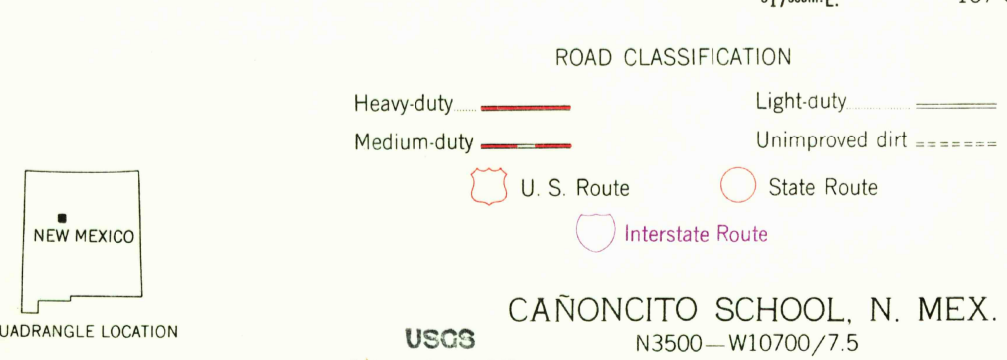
ROAD CLASSIFICATION

Heavy-duty

Light-duty

Medium-duty

Unimproved dirt

U. S. Route

State Route

Interstate Route

NEW MEXICO

UADRANGLE LOCATION

CAÑONCITO SCHOOL, N. MEX.

USGS

N3500—W10700/7.5